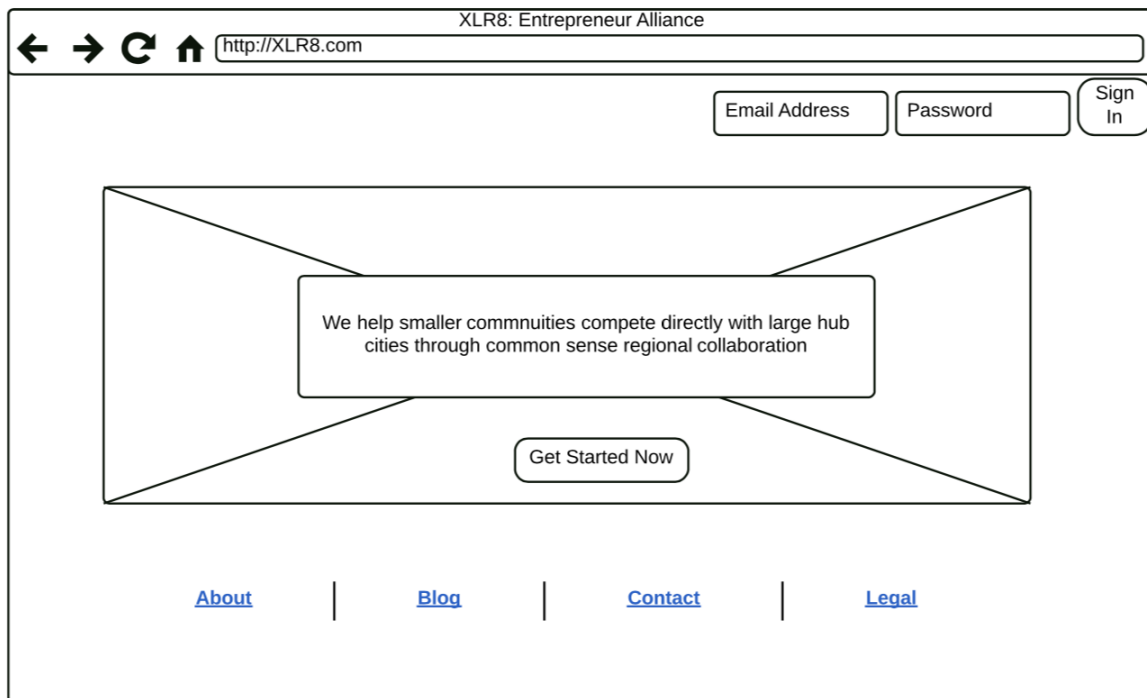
XLR8: Entrepreneur Alliance

http://XLR8.com

Email Address

Password

Sign In

We help smaller commnuities compete directly with large hub cities through common sense regional collaboration

Get Started Now

About | Blog | Contact | Legal